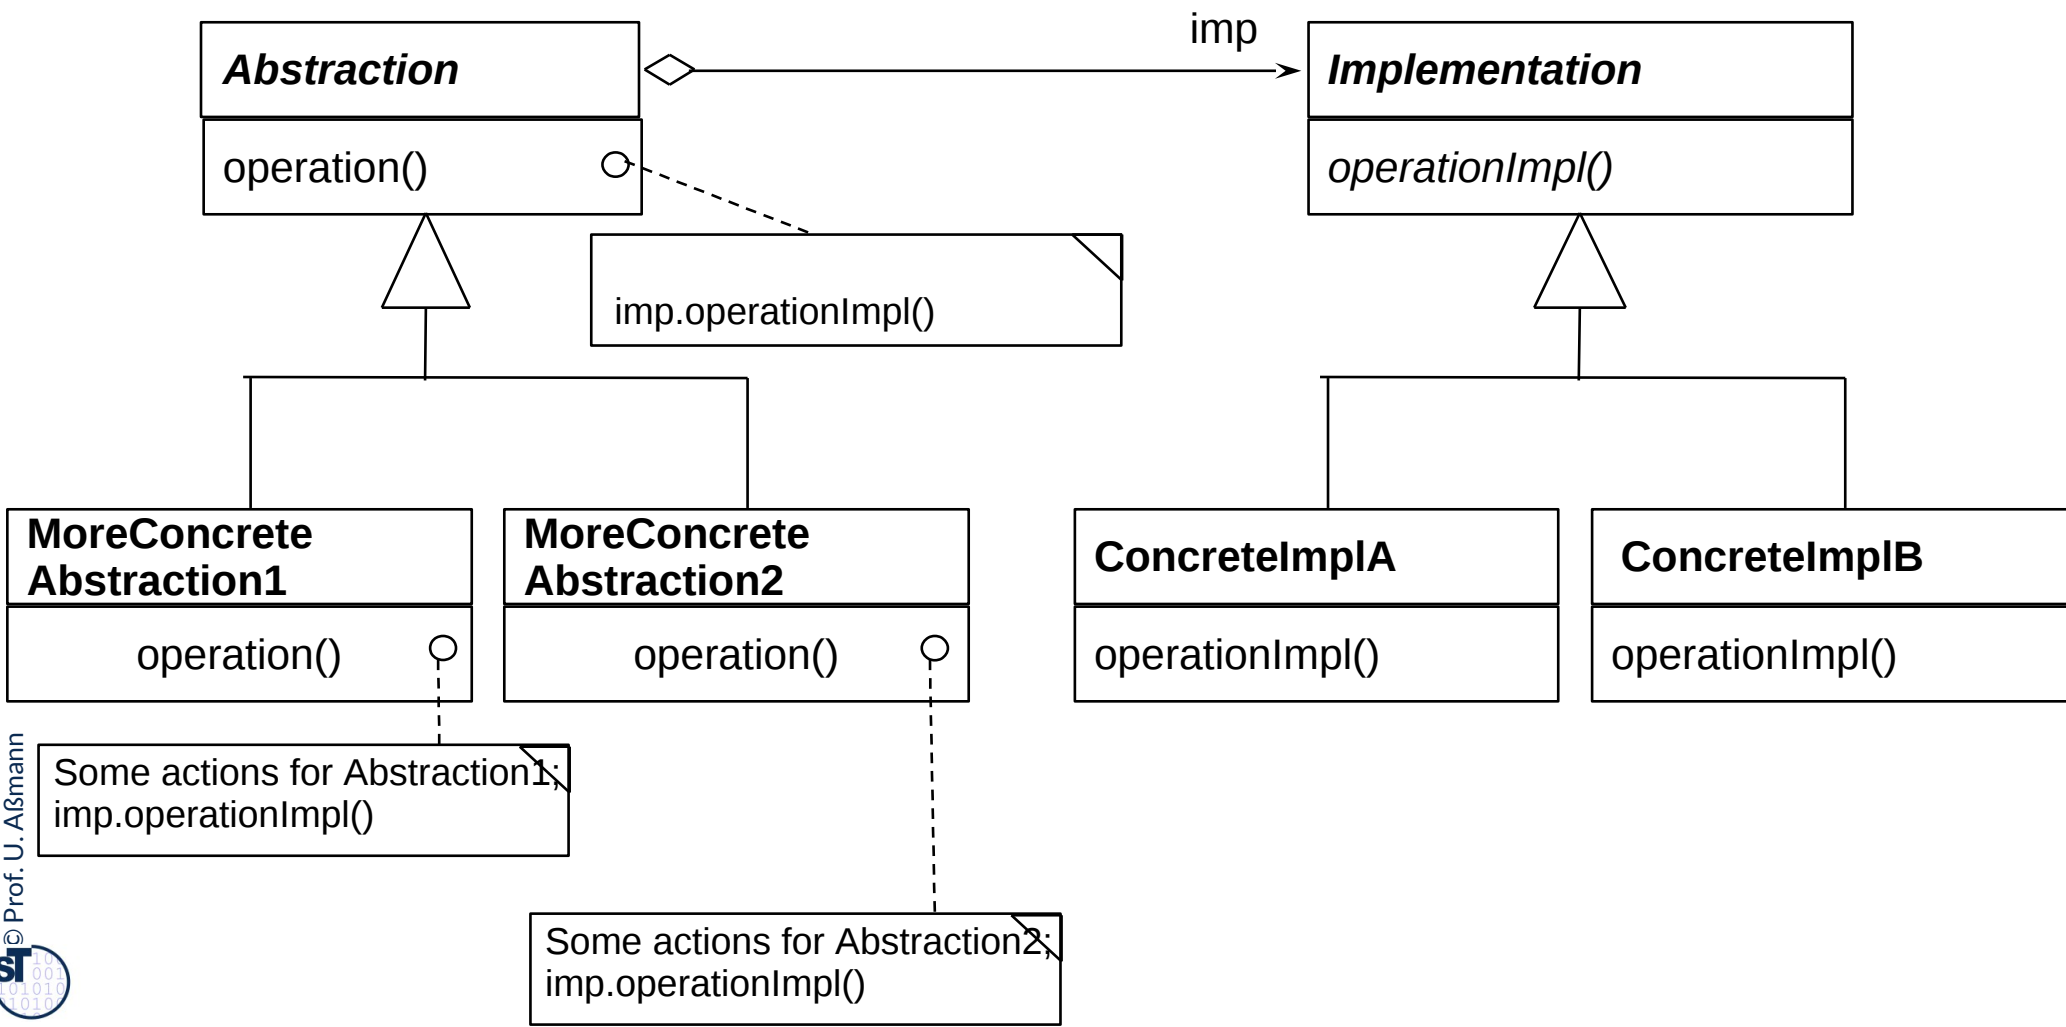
imp

Abstraction

operation()

Implementation

operationImpl()

imp.operationImpl()

MoreConcrete Abstraction1

operation()

MoreConcrete Abstraction2

operation()

ConcreteImplA

operationImpl()

ConcreteImplB

operationImpl()

Some actions for Abstraction1; imp.operationImpl()

Some actions for Abstraction2; imp.operationImpl()

© Prof. U. Aßmann

ST